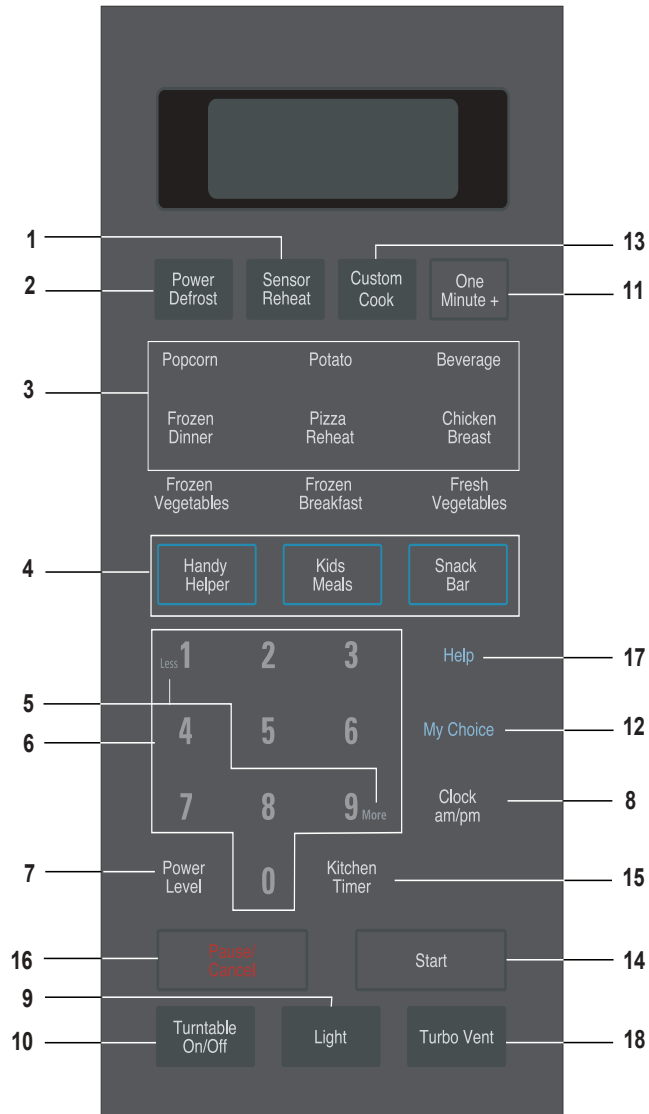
1
13
2
Power Defrost
Sensor Reheat
Custom Cook
One Minute +
11
3
Popcorn
Potato
Beverage
Frozen Dinner
Pizza Reheat
Chicken Breast
Frozen Vegetables
Frozen Breakfast
Fresh Vegetables
4
Handy Helper
Kids Meals
Snack Bar
Less 1
2
3
Help
17
5
6
4
5
6
My Choice
12
7
8
9 More
Clock am/pm
8
7
Power Level
0
Kitchen Timer
15
16
Pause/ Cancel
Start
14
9
10
Turntable On/Off
Light
Turbo Vent
18